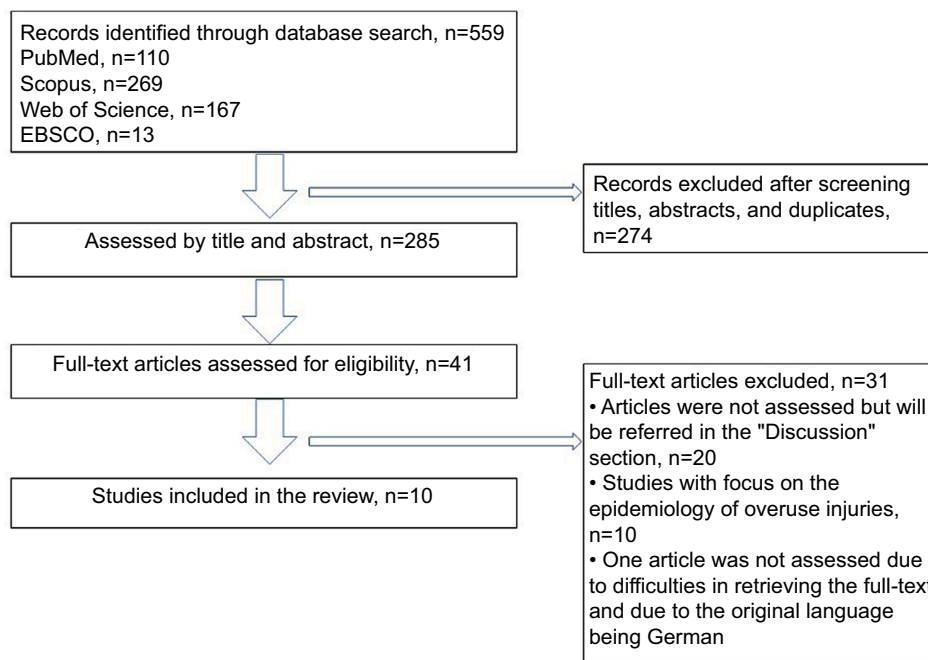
Records identified through database search, n=559
PubMed, n=110
Scopus, n=269
Web of Science, n=167
EBSCO, n=13

Records excluded after screening titles, abstracts, and duplicates, n=274

Assessed by title and abstract, n=285

Full-text articles assessed for eligibility, n=41

Full-text articles excluded, n=31
• Articles were not assessed but will be referred in the "Discussion" section, n=20
• Studies with focus on the epidemiology of overuse injuries, n=10
• One article was not assessed due to difficulties in retrieving the full-text and due to the original language being German

Studies included in the review, n=10